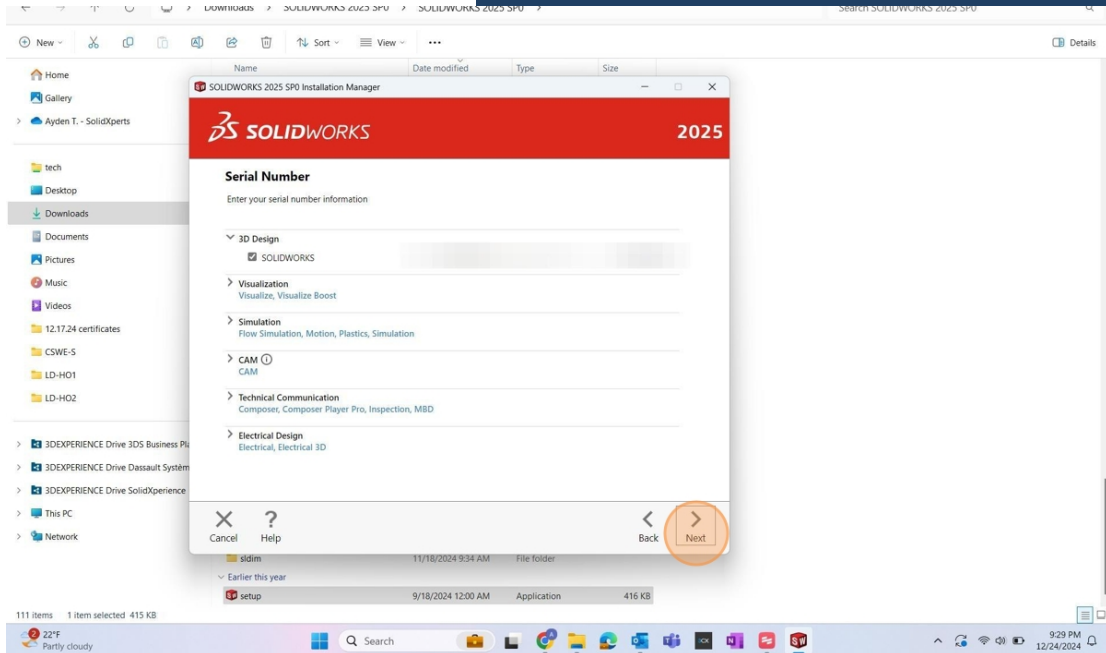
Downloads > SOLIDWORKS 2025 SP0 > SOLIDWORKS 2025 SP0 >

Search SOLIDWORKS 2025 SP0

New Sort View ...

Details

Home
Gallery
Ayden T. - SolidXperts

tech
Desktop
Downloads
Documents
Pictures
Music
Videos
12.17.24 certificates
CSWE-S
LD-HO1
LD-HO2

3DEXPERIENCE Drive 3DS Business Pl
3DEXPERIENCE Drive Dassault Systèm
3DEXPERIENCE Drive SolidXperience
This PC
Network

| Name | Date modified | Type | Size |
|---|---|---|---|
| sldim | 11/18/2024 9:34 AM | File folder | |
| Earlier this year | | | |
| setup | 9/18/2024 12:00 AM | Application | 416 KB |

SOLIDWORKS 2025 SP0 Installation Manager

3S SOLIDWORKS 2025

Serial Number

Enter your serial number information

3D Design
SOLIDWORKS

Visualization
Visualize, Visualize Boost

Simulation
Flow Simulation, Motion, Plastics, Simulation

CAM
CAM

Technical Communication
Composer, Composer Player Pro, Inspection, MBD

Electrical Design
Electrical, Electrical 3D

Cancel Help Back Next

111 items 1 item selected 415 KB

22°F
Partly cloudy

Search

9:29 PM
12/24/2024